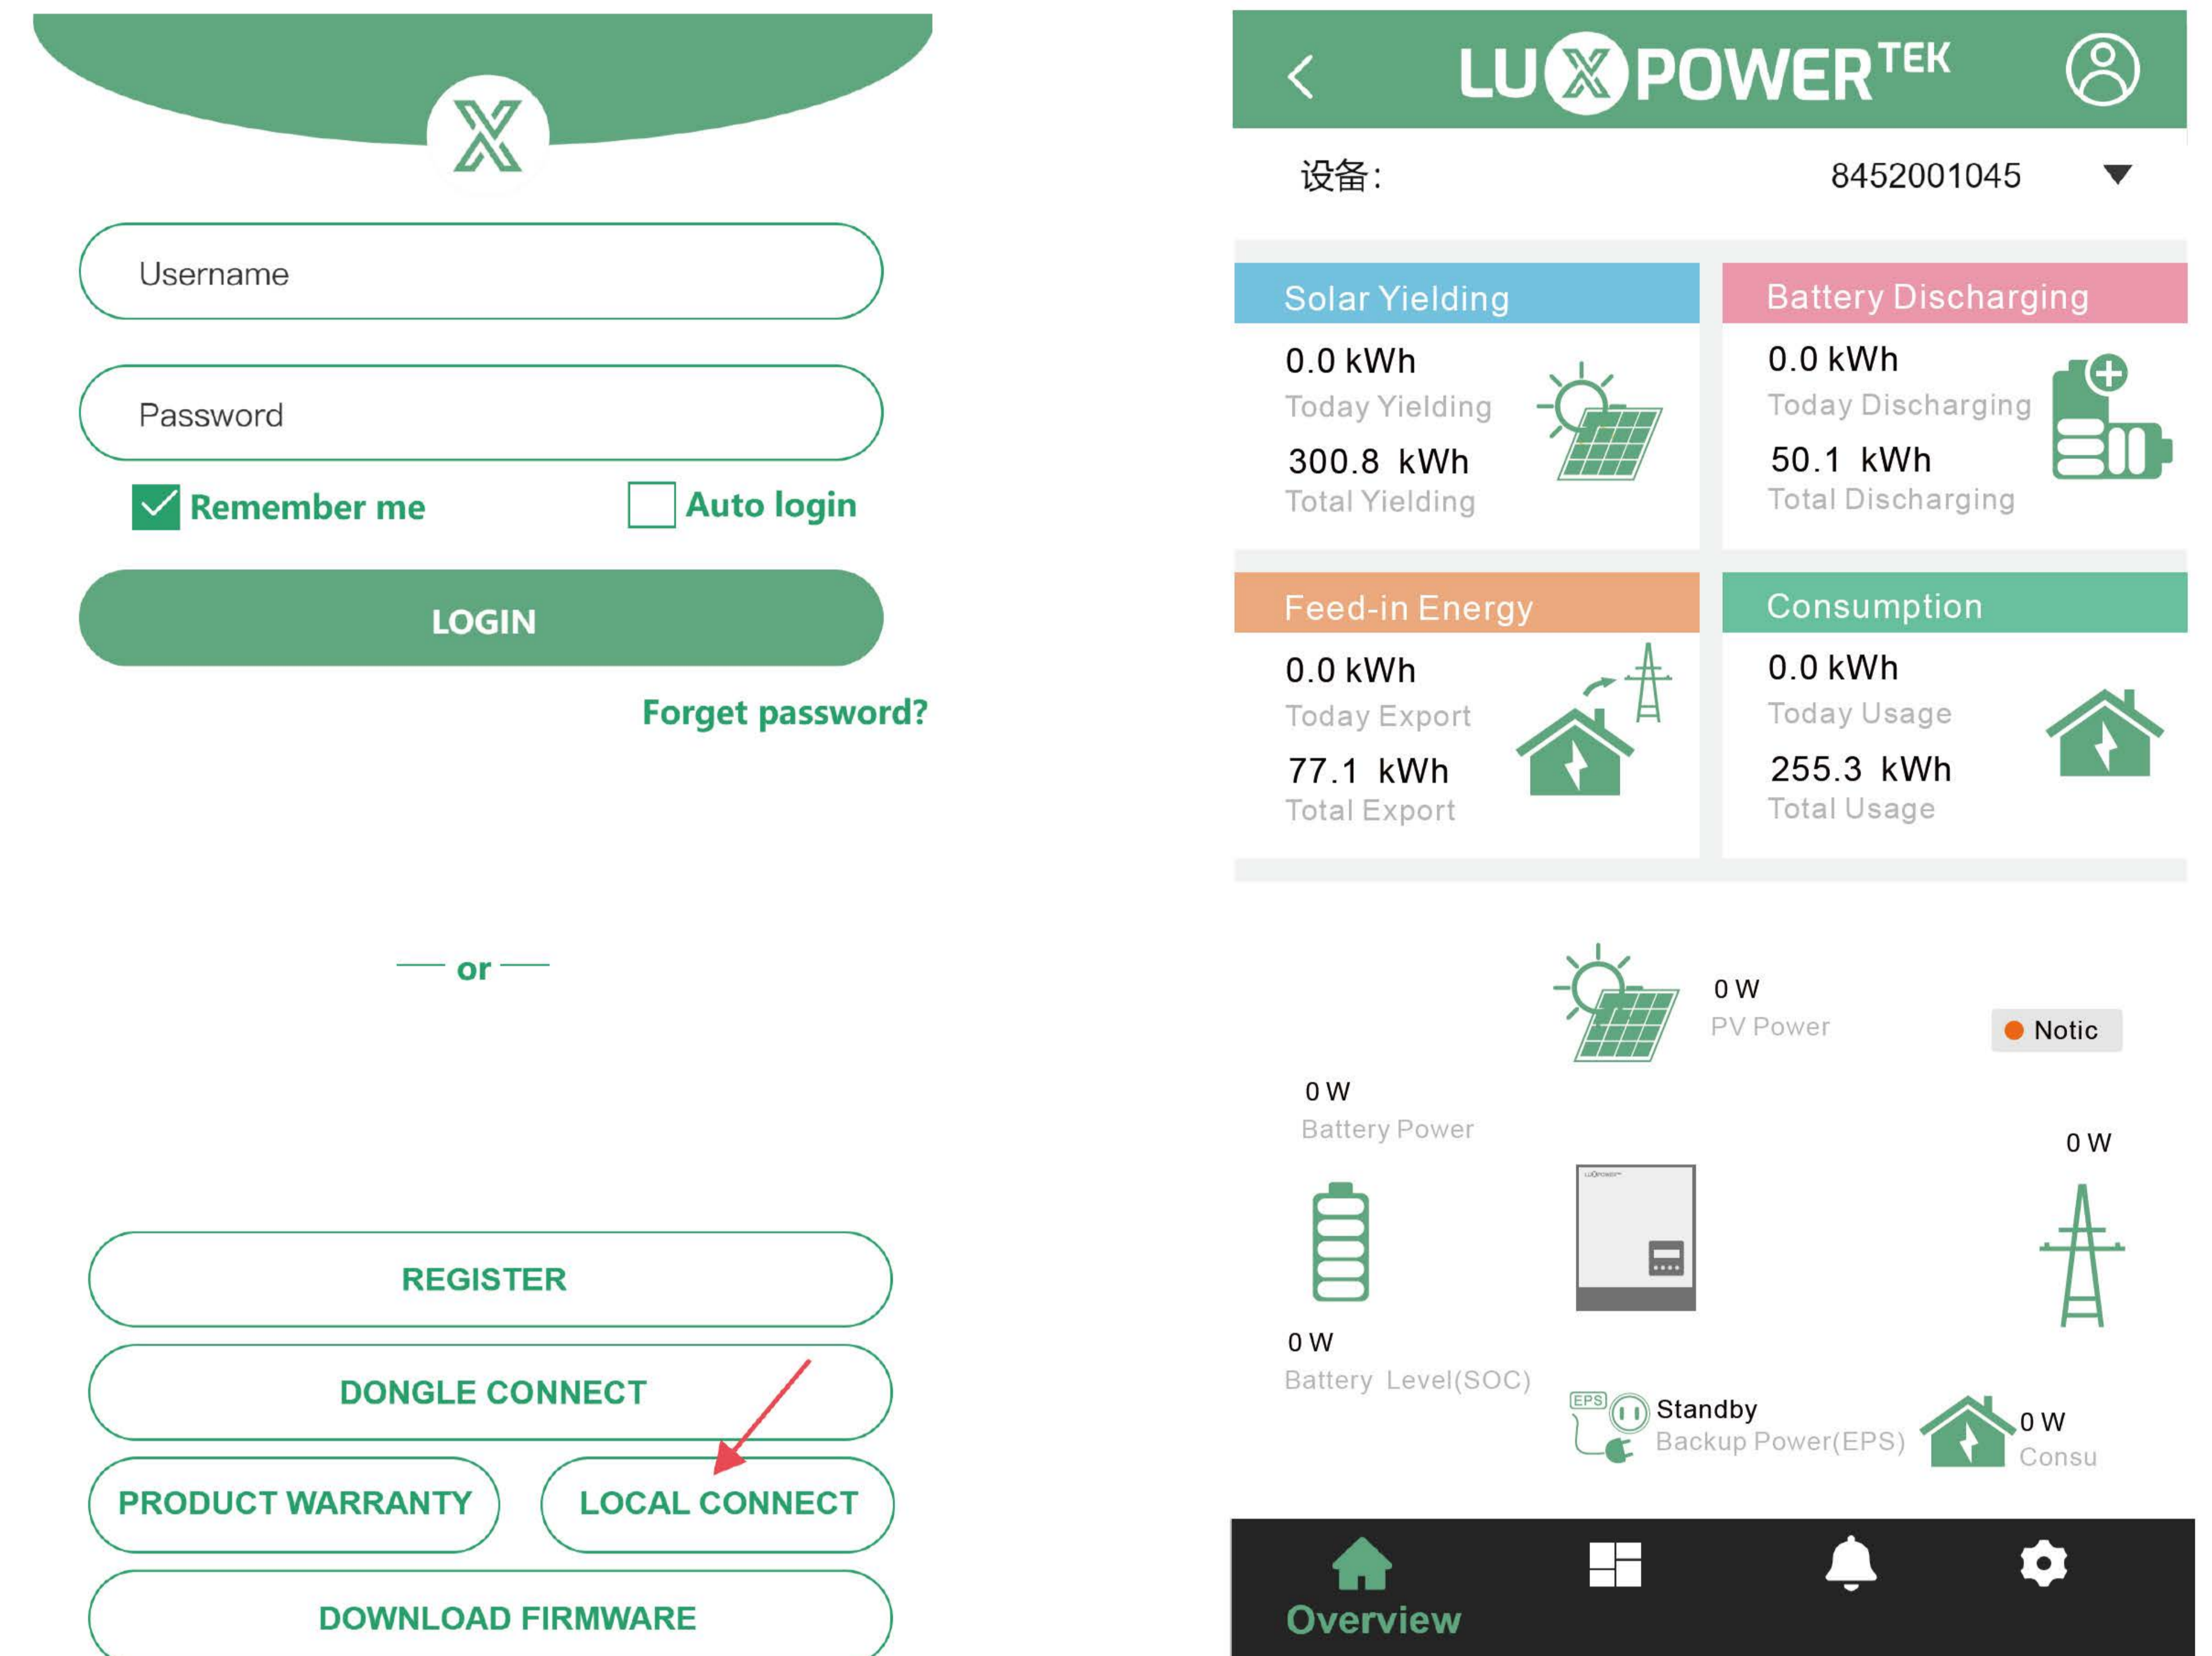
Username

Password

Remember me

Auto login

LOGIN

Forget password?

or

REGISTER

DONGLE CONNECT

PRODUCT WARRANTY

LOCAL CONNECT

DOWNLOAD FIRMWARE

LUXPOWERTEK

设备:

8452001045

Solar Yielding

0.0 kWh
Today Yielding
300.8 kWh
Total Yielding

Battery Discharging

0.0 kWh
Today Discharging
50.1 kWh
Total Discharging

Feed-in Energy

0.0 kWh
Today Export
77.1 kWh
Total Export

Consumption

0.0 kWh
Today Usage
255.3 kWh
Total Usage

0 W
PV Power

Notic

0 W
Battery Power

0 W

0 W
Battery Level(SOC)

EPS
Standby
Backup Power(EPS)

0 W
Consu

Overview